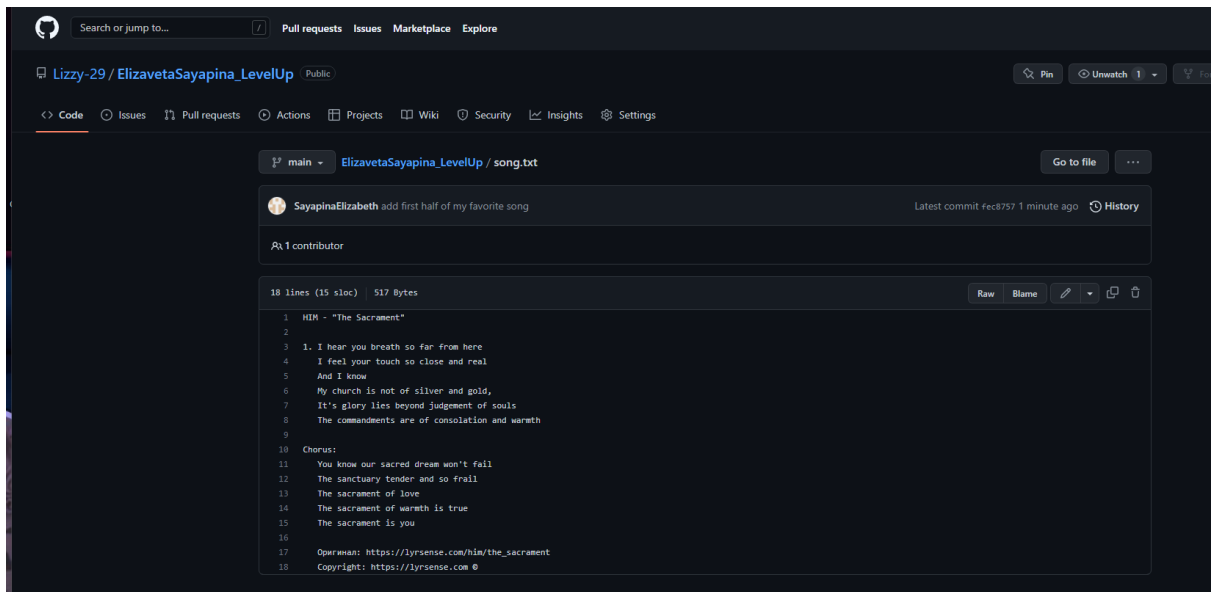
Search or jump to... / Pull requests Issues Marketplace Explore

Lizzy-29 / ElizavetaSayapina_LevelUp Public

Pin Unwatch 1 Fo

Code Issues Pull requests Actions Projects Wiki Security Insights Settings

main ElizavetaSayapina_LevelUp / song.txt

Go to file ...

SayapinaElizabeth add first half of my favorite song Latest commit fec8757 1 minute ago History

1 contributor

18 lines (15 sloc) | 517 Bytes

Raw Blame

1 HIM - "The Sacrament"
2
3 1. I hear you breath so far from here
4 I feel your touch so close and real
5 And I know
6 My church is not of silver and gold,
7 It's glory lies beyond judgement of souls
8 The commandments are of consolation and warmth
9
10 Chorus:
11 You know our sacred dream won't fail
12 The sanctuary tender and so frail
13 The sacrament of love
14 The sacrament of warmth is true
15 The sacrament is you
16
17 Оригинал: https://lyrsense.com/him/the_sacrament
18 Copyright: https://lyrsense.com ©